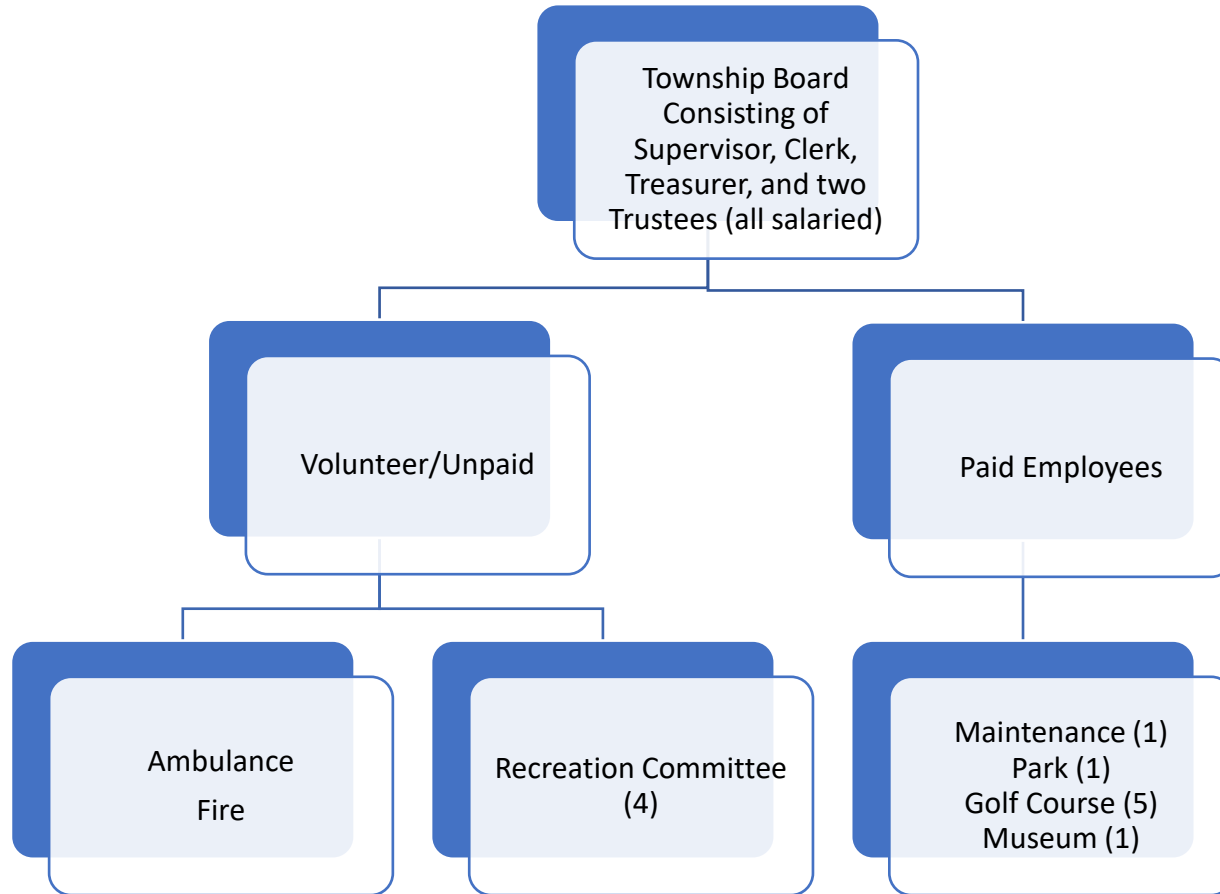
Township Board Consisting of Supervisor, Clerk, Treasurer, and two Trustees (all salaried)

Volunteer/Unpaid

Paid Employees

Ambulance
Fire

Recreation Committee (4)

Maintenance (1)
Park (1)
Golf Course (5)
Museum (1)